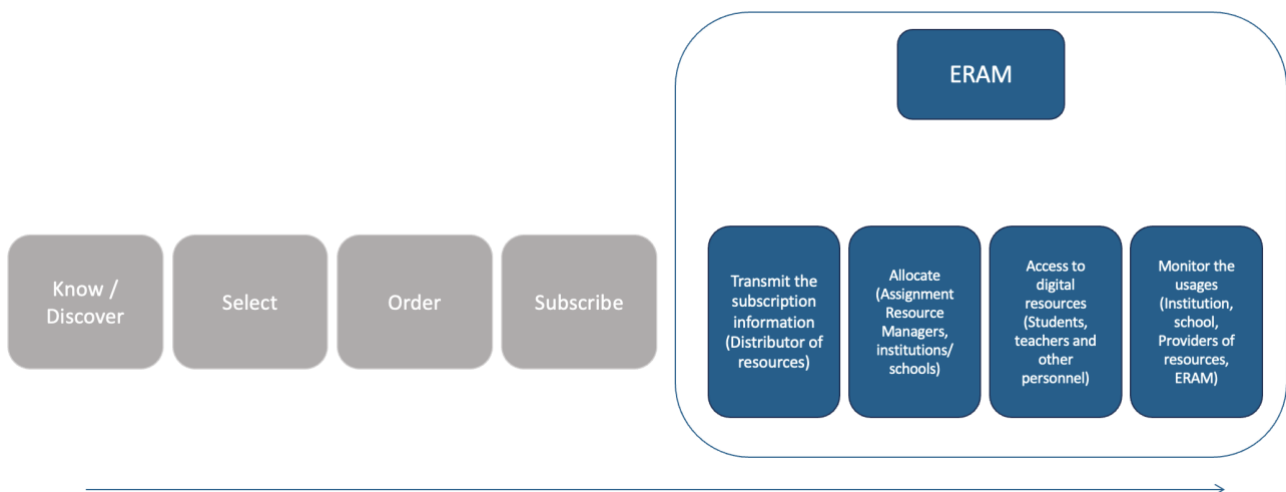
ERAM

Know / Discover

Select

Order

Subscribe

Transmit the subscription information (Distributor of resources)

Allocate (Assignment Resource Managers, institutions/ schools)

Access to digital resources (Students, teachers and other personnel)

Monitor the usages (Institution, school, Providers of resources, ERAM)